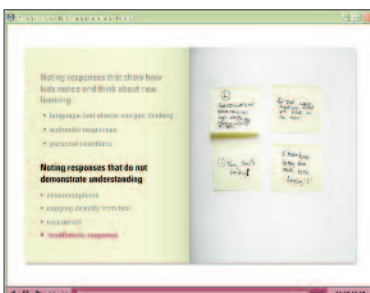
Noting responses that show how kids notice and think about new learning

• language that shows recognizing thinking
• authentic responses
• personal reactions

Noting responses that do not demonstrate understanding

• misconceptions
• copying directly from text
• ecosystem
• inauthentic responses

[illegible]

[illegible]

Wow, that's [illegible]

I knew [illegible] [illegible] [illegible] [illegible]!